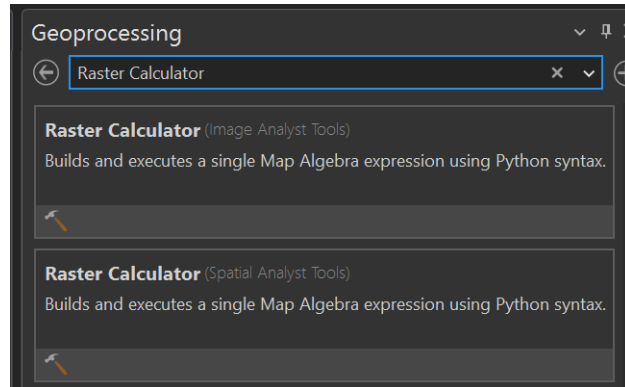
Geoprocessing

Raster Calculator

Raster Calculator (Image Analyst Tools)
Builds and executes a single Map Algebra expression using Python syntax.

Raster Calculator (Spatial Analyst Tools)
Builds and executes a single Map Algebra expression using Python syntax.